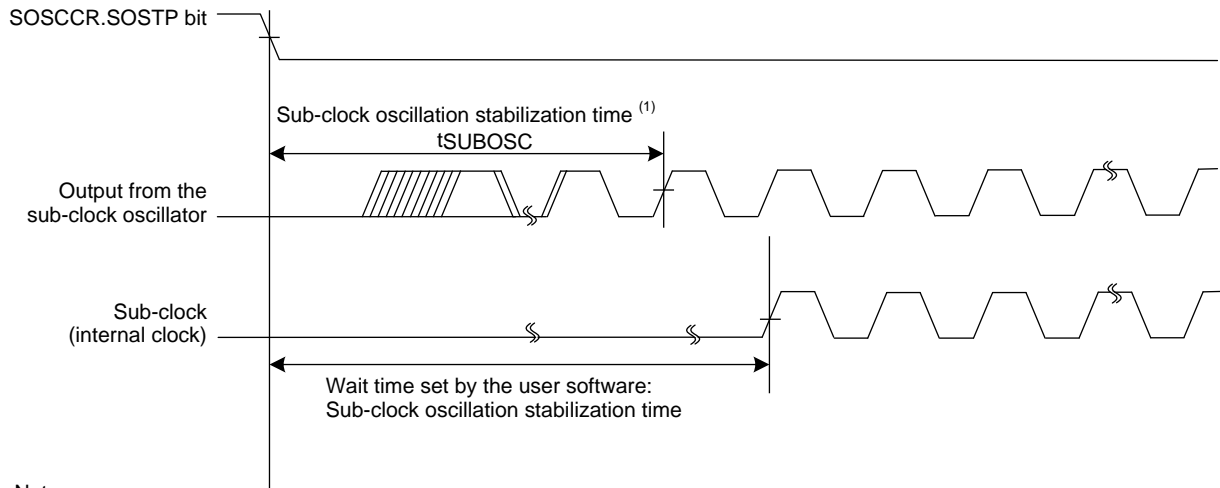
SOSCCR.SOSTP bit

Sub-clock oscillation stabilization time $^{(1)}$

tSUBOSC

Output from the sub-clock oscillator

Sub-clock (internal clock)

Wait time set by the user software: Sub-clock oscillation stabilization time

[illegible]